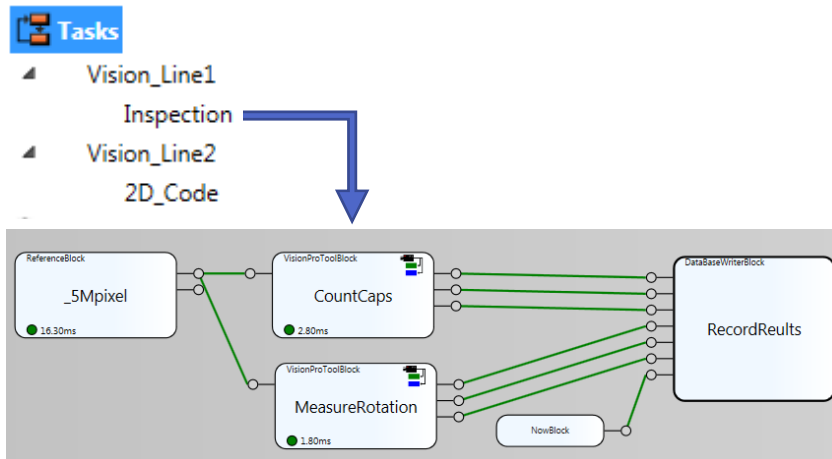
Tasks

Vision_Line1

Inspection

Vision_Line2

2D_Code

ReferenceBlock
_5Mpixel
16.30ms

VisionProToolBlock
CountCaps
2.80ms

VisionProToolBlock
MeasureRotation
1.80ms

DataBaseWriterBlock
RecordReults

NowBlock